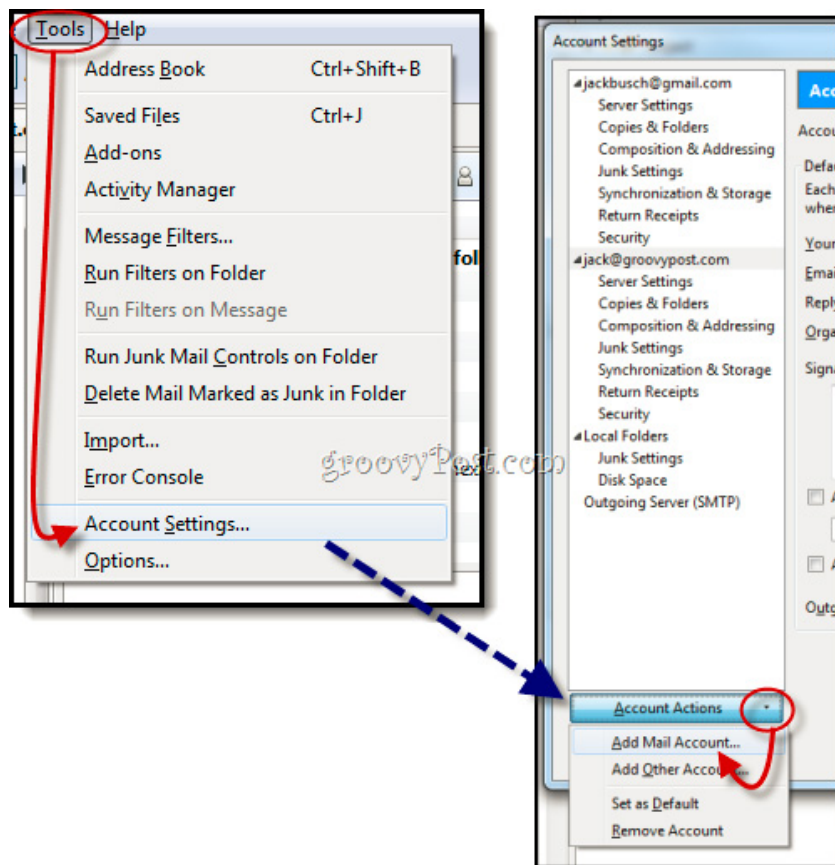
Tools Help

Address Book Ctrl+Shift+B
Saved Files Ctrl+J
Add-ons
Activity Manager
Message Filters...
Run Filters on Folder
Run Filters on Message
Run Junk Mail Controls on Folder
Delete Mail Marked as Junk in Folder
Import...
Error Console
Account Settings...
Options...

groovyPost.com

Account Settings

jackbusch@gmail.com
Server Settings
Copies & Folders
Composition & Addressing
Junk Settings
Synchronization & Storage
Return Receipts
Security
jack@groovypost.com
Server Settings
Copies & Folders
Composition & Addressing
Junk Settings
Synchronization & Storage
Return Receipts
Security
Local Folders
Junk Settings
Disk Space
Outgoing Server (SMTP)

Acc
Accou
Defa
Each
when
Your
Emai
Reply
Orga
Signa
Outg

Account Actions
Add Mail Account...
Add Other Accou...
Set as Default
Remove Account